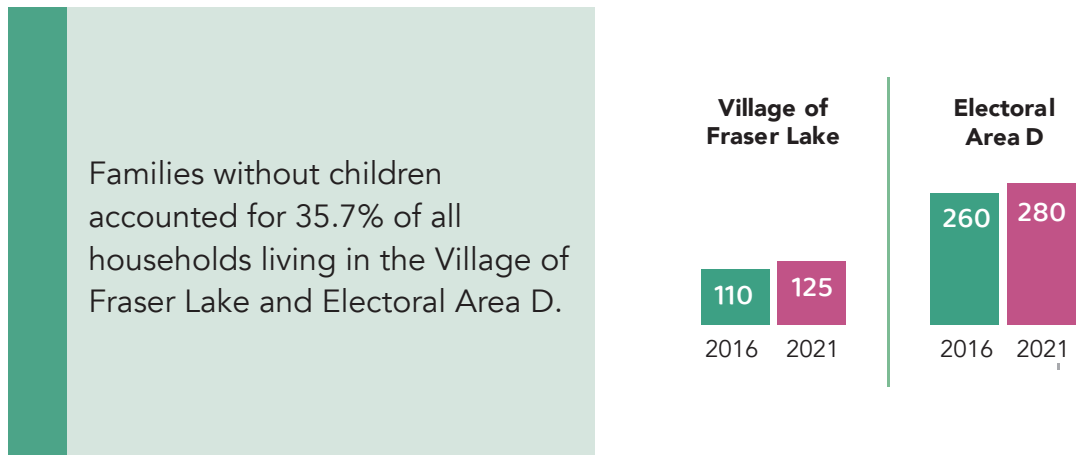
Families without children accounted for 35.7% of all households living in the Village of Fraser Lake and Electoral Area D.

Village of Fraser Lake

110
125
2016 2021

Electoral Area D

260
280
2016 2021